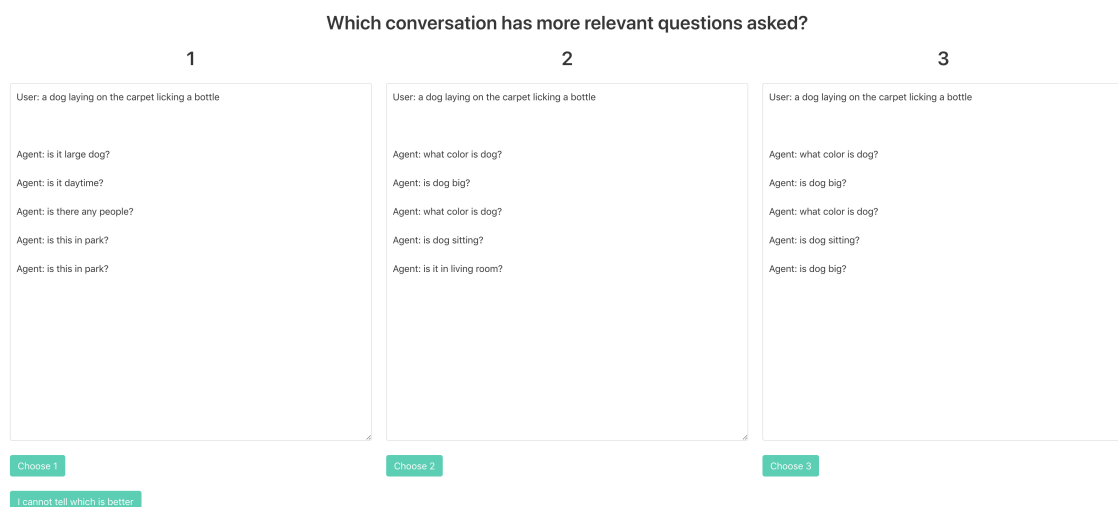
Which conversation has more relevant questions asked?

1

User: a dog laying on the carpet licking a bottle

Agent: is it large dog?

Agent: is it daytime?

Agent: is there any people?

Agent: is this in park?

Agent: is this in park?

Choose 1

2

User: a dog laying on the carpet licking a bottle

Agent: what color is dog?

Agent: is dog big?

Agent: what color is dog?

Agent: is dog sitting?

Agent: is it in living room?

Choose 2

3

User: a dog laying on the carpet licking a bottle

Agent: what color is dog?

Agent: is dog big?

Agent: what color is dog?

Agent: is dog sitting?

Agent: is dog big?

Choose 3

I cannot tell which is better